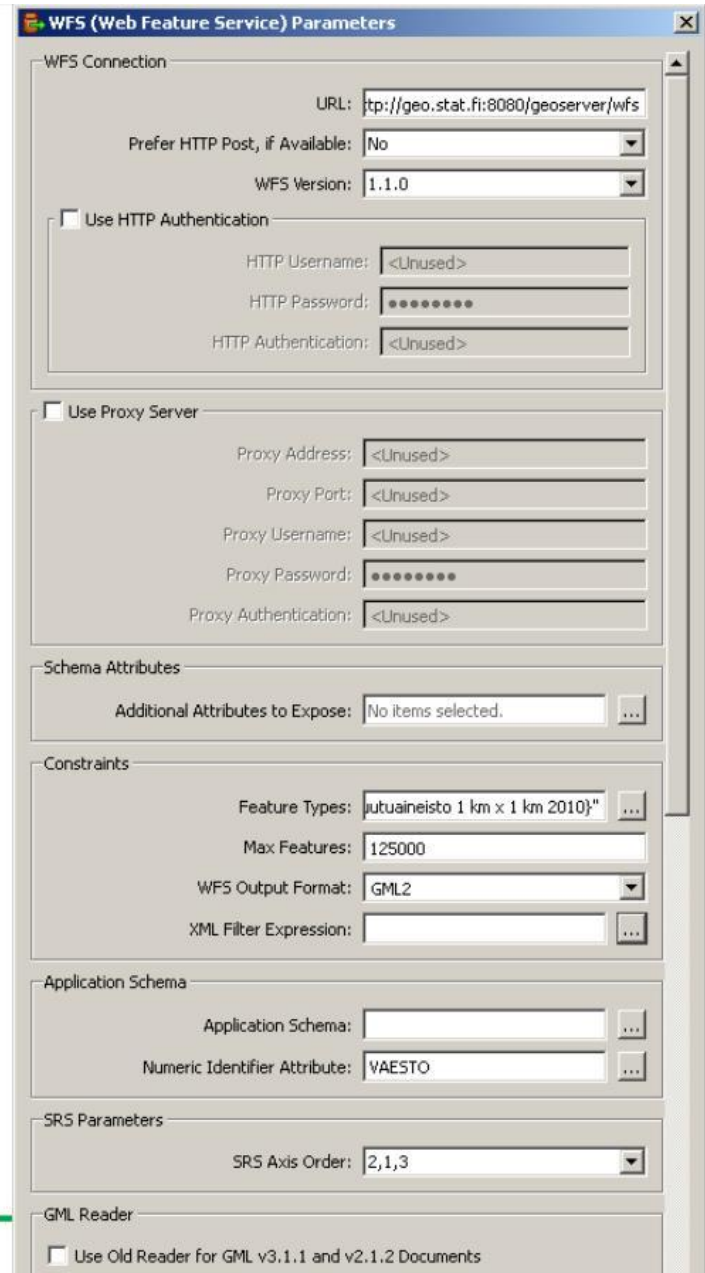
WFS (Web Feature Service) Parameters

WFS Connection

URL: tp://geo.stat.fi:8080/geoserver/wfs

Prefer HTTP Post, if Available: No

WFS Version: 1.1.0

Use HTTP Authentication

HTTP Username: <Unused>

HTTP Password: ••••••••

HTTP Authentication: <Unused>

Use Proxy Server

Proxy Address: <Unused>

Proxy Port: <Unused>

Proxy Username: <Unused>

Proxy Password: ••••••••

Proxy Authentication: <Unused>

Schema Attributes

Additional Attributes to Expose: No items selected. ...

Constraints

Feature Types: uutuaineisto 1 km x 1 km 2010}" ...

Max Features: 125000

WFS Output Format: GML2

XML Filter Expression: ...

Application Schema

Application Schema: ...

Numeric Identifier Attribute: VAESTO ...

SRS Parameters

SRS Axis Order: 2,1,3

GML Reader

Use Old Reader for GML v3.1.1 and v2.1.2 Documents